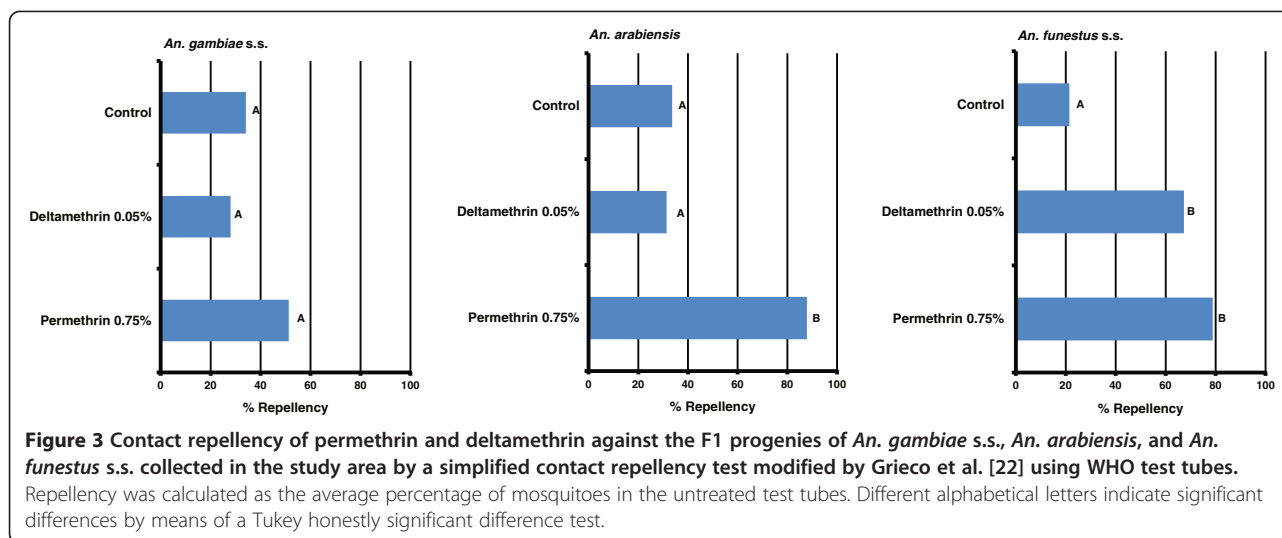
An. gambiae s.s.

Control A

Deltamethrin 0.05% A

Permethrin 0.75% A

0 20 40 60 80 100

% Repellency

An. arabiensis

Control A

Deltamethrin 0.05% A

Permethrin 0.75% B

0 20 40 60 80 100

% Repellency

An. funestus s.s.

Control A

Deltamethrin 0.05% B

Permethrin 0.75% B

0 20 40 60 80 100

% Repellency

**Figure 3 Contact repellency of permethrin and deltamethrin against the F1 progenies of *An. gambiae* s.s., *An. arabiensis*, and *An. funestus* s.s. collected in the study area by a simplified contact repellency test modified by Grieco et al. [22] using WHO test tubes.** Repellency was calculated as the average percentage of mosquitoes in the untreated test tubes. Different alphabetical letters indicate significant differences by means of a Tukey honestly significant difference test.